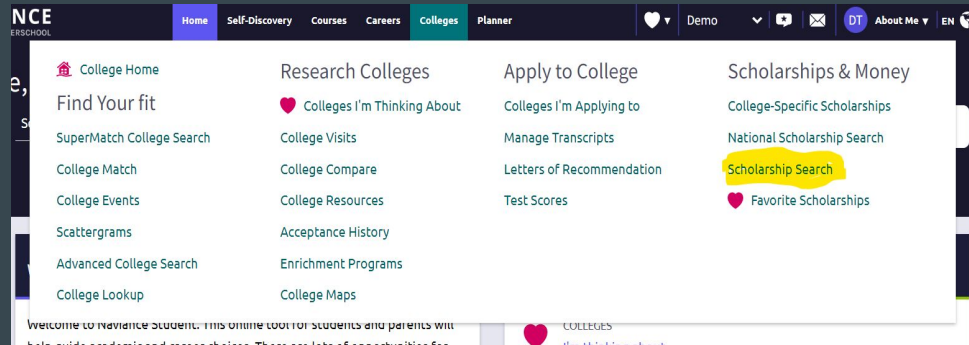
NCE
ERSCHOOL

Home Self-Discovery Courses Careers Colleges Planner

Demo

DT About Me EN

College Home

Find Your fit

SuperMatch College Search

College Match

College Events

Scattergrams

Advanced College Search

College Lookup

Research Colleges

Colleges I'm Thinking About

College Visits

College Compare

College Resources

Acceptance History

Enrichment Programs

College Maps

Apply to College

Colleges I'm Applying to

Manage Transcripts

Letters of Recommendation

Test Scores

Scholarships & Money

College-Specific Scholarships

National Scholarship Search

Scholarship Search

Favorite Scholarships

Welcome to Naviance Student. This online tool for students and parents will

COLLEGES